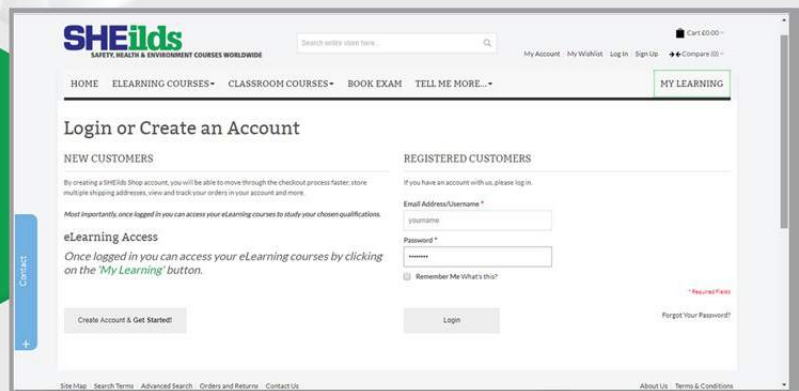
SHEilds
SAFETY, HEALTH & ENVIRONMENT COURSES WORLDWIDE

Search entire store here...

Cart £0.00

My Account My Wishlist Log In Sign Up Compare (0)

HOME ELEARNING COURSES CLASSROOM COURSES BOOK EXAM TELL ME MORE... MY LEARNING

Login or Create an Account

NEW CUSTOMERS

By creating a SHEilds Shop account, you will be able to move through the checkout process faster, store multiple shipping addresses, view and track your orders in your account and more.

Most importantly, once logged in you can access your eLearning courses to study your chosen qualifications.

eLearning Access

Once logged in you can access your eLearning courses by clicking on the 'My Learning' button.

Create Account & Get Started!

REGISTERED CUSTOMERS

If you have an account with us, please log in.

Email Address/Username *

yourname

Password *

••••••••

Remember Me What's this?

* Required Fields

Login

Forgot Your Password?

Contact

+

Site Map Search Terms Advanced Search Orders and Returns Contact Us

About Us Terms & Conditions